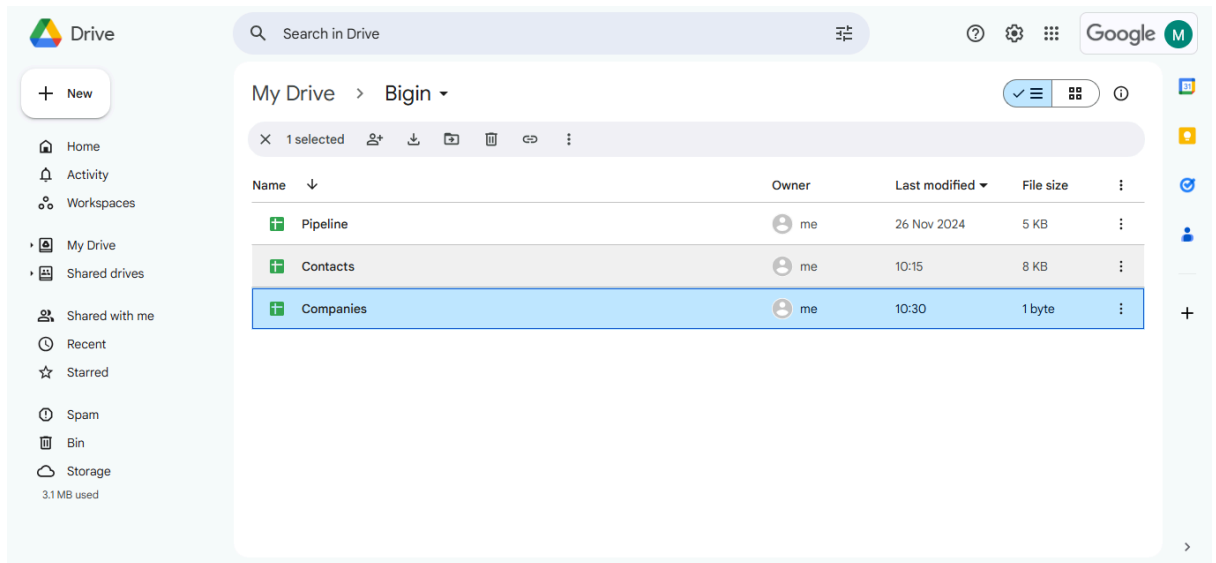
Drive

Search in Drive

Google M

New

Home
Activity
Workspaces

My Drive
Shared drives

Shared with me
Recent
Starred

Spam
Bin
Storage
3.1 MB used

My Drive > Bigin

1 selected

| Name | Owner | Last modified | File size |
|---|---|---|---|
| Pipeline | me | 26 Nov 2024 | 5 KB |
| Contacts | me | 10:15 | 8 KB |
| Companies | me | 10:30 | 1 byte |

31